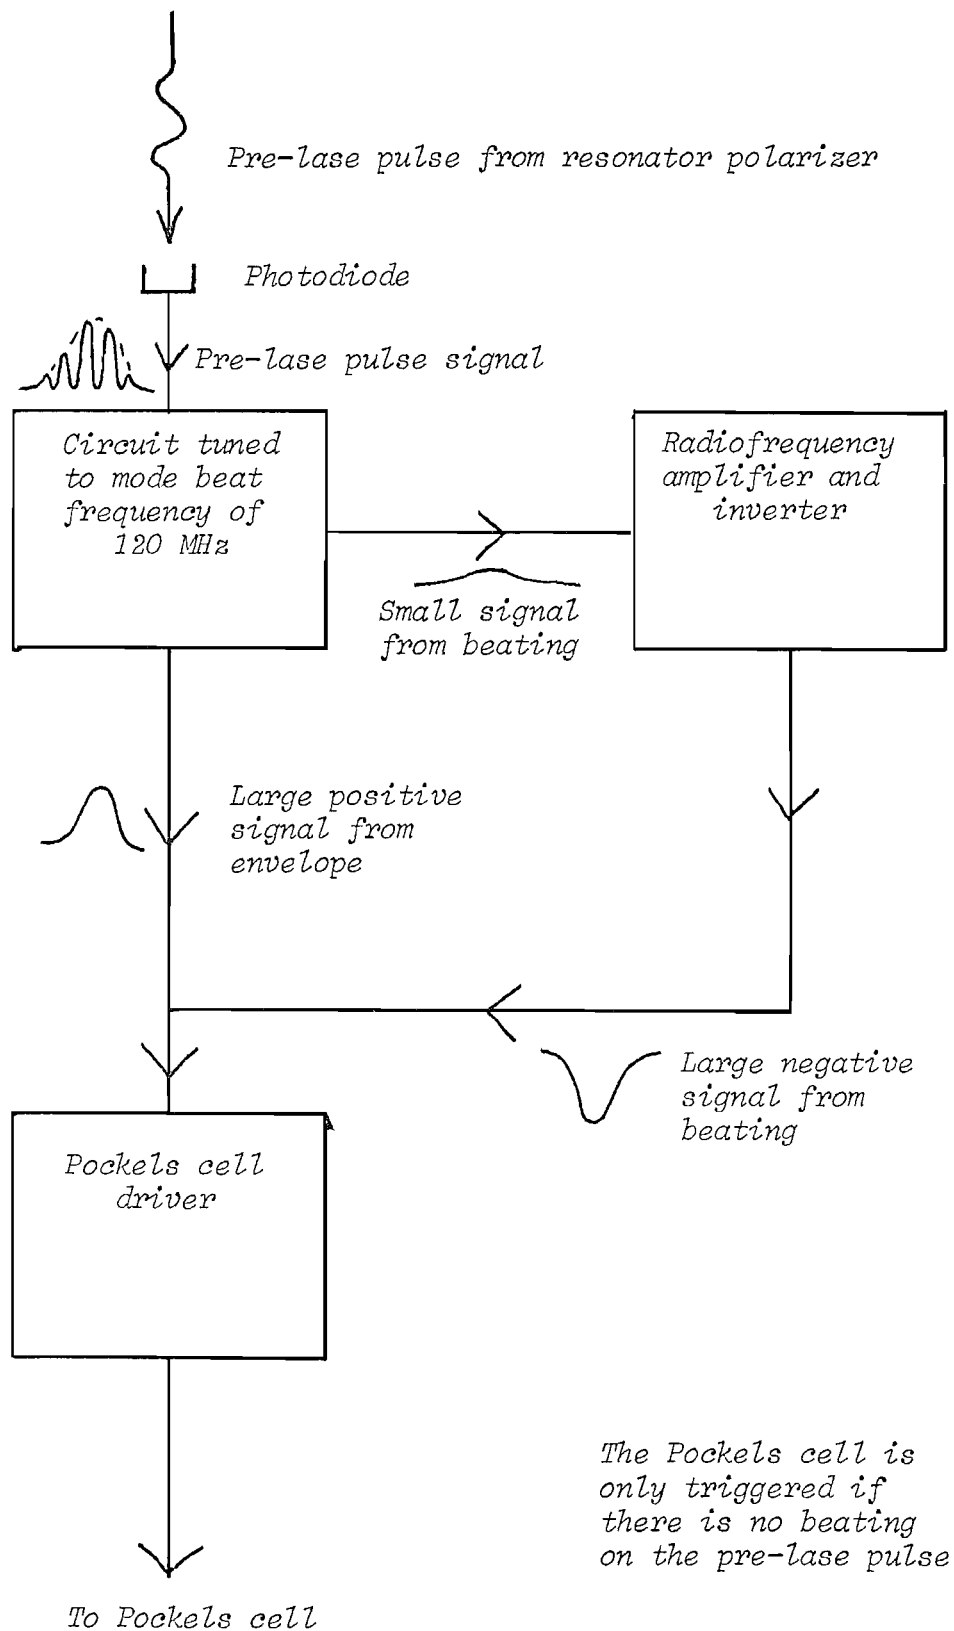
Pre-lase pulse from resonator polarizer

Photodiode

Pre-lase pulse signal

Circuit tuned to mode beat frequency of 120 MHz

Radiofrequency amplifier and inverter

Small signal from beating

Large positive signal from envelope

Large negative signal from beating

Pockels cell driver

The Pockels cell is only triggered if there is no beating on the pre-lase pulse

To Pockels cell